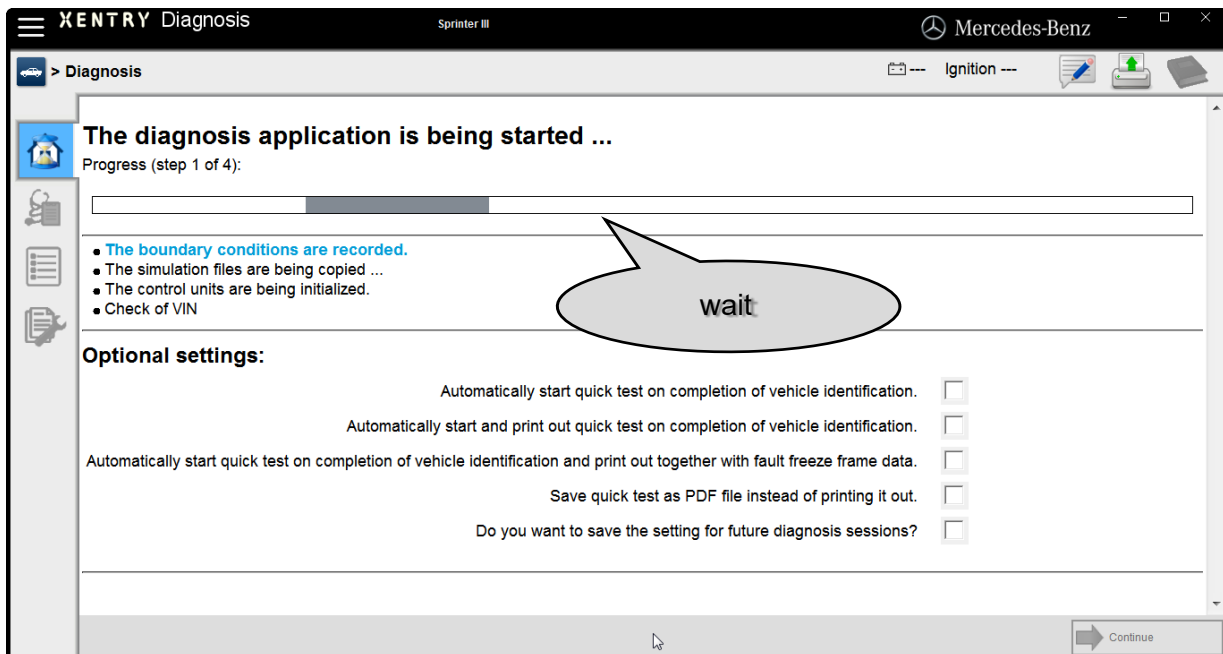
XENTRY Diagnosis

Sprinter III

Mercedes-Benz

> Diagnosis

--- Ignition ---

The diagnosis application is being started ...

Progress (step 1 of 4):

- The boundary conditions are recorded.
- The simulation files are being copied ...
- The control units are being initialized.
- Check of VIN

wait

Optional settings:

Automatically start quick test on completion of vehicle identification.

Automatically start and print out quick test on completion of vehicle identification.

Automatically start quick test on completion of vehicle identification and print out together with fault freeze frame data.

Save quick test as PDF file instead of printing it out.

Do you want to save the setting for future diagnosis sessions?

Continue